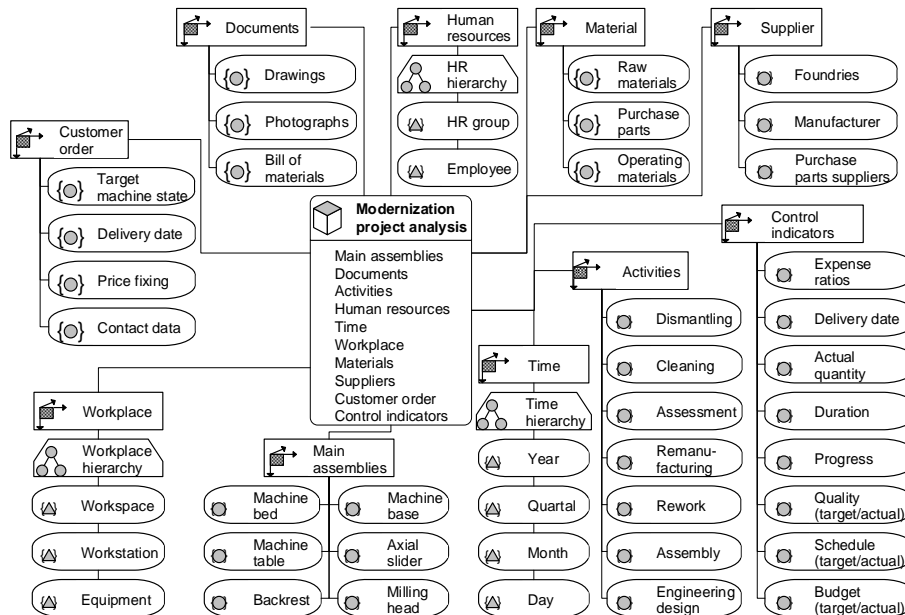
Documents

Drawings

Photographs

Bill of materials

Human resources

HR hierarchy

HR group

Employee

Material

Raw materials

Purchase parts

Operating materials

Supplier

Foundries

Manufacturer

Purchase parts suppliers

Customer order

Target machine state

Delivery date

Price fixing

Contact data

Modernization project analysis

Main assemblies
Documents
Activities
Human resources
Time
Workplace
Materials
Suppliers
Customer order
Control indicators

Control indicators

Expense ratios

Delivery date

Actual quantity

Duration

Progress

Quality (target/actual)

Schedule (target/actual)

Budget (target/actual)

Activities

Dismantling

Cleaning

Assessment

Remanufacturing

Rework

Assembly

Engineering design

Time

Time hierarchy

Year

Quartal

Month

Day

Workplace

Workplace hierarchy

Workspace

Workstation

Equipment

Main assemblies

Machine bed

Machine base

Machine table

Axial slider

Backrest

Milling head